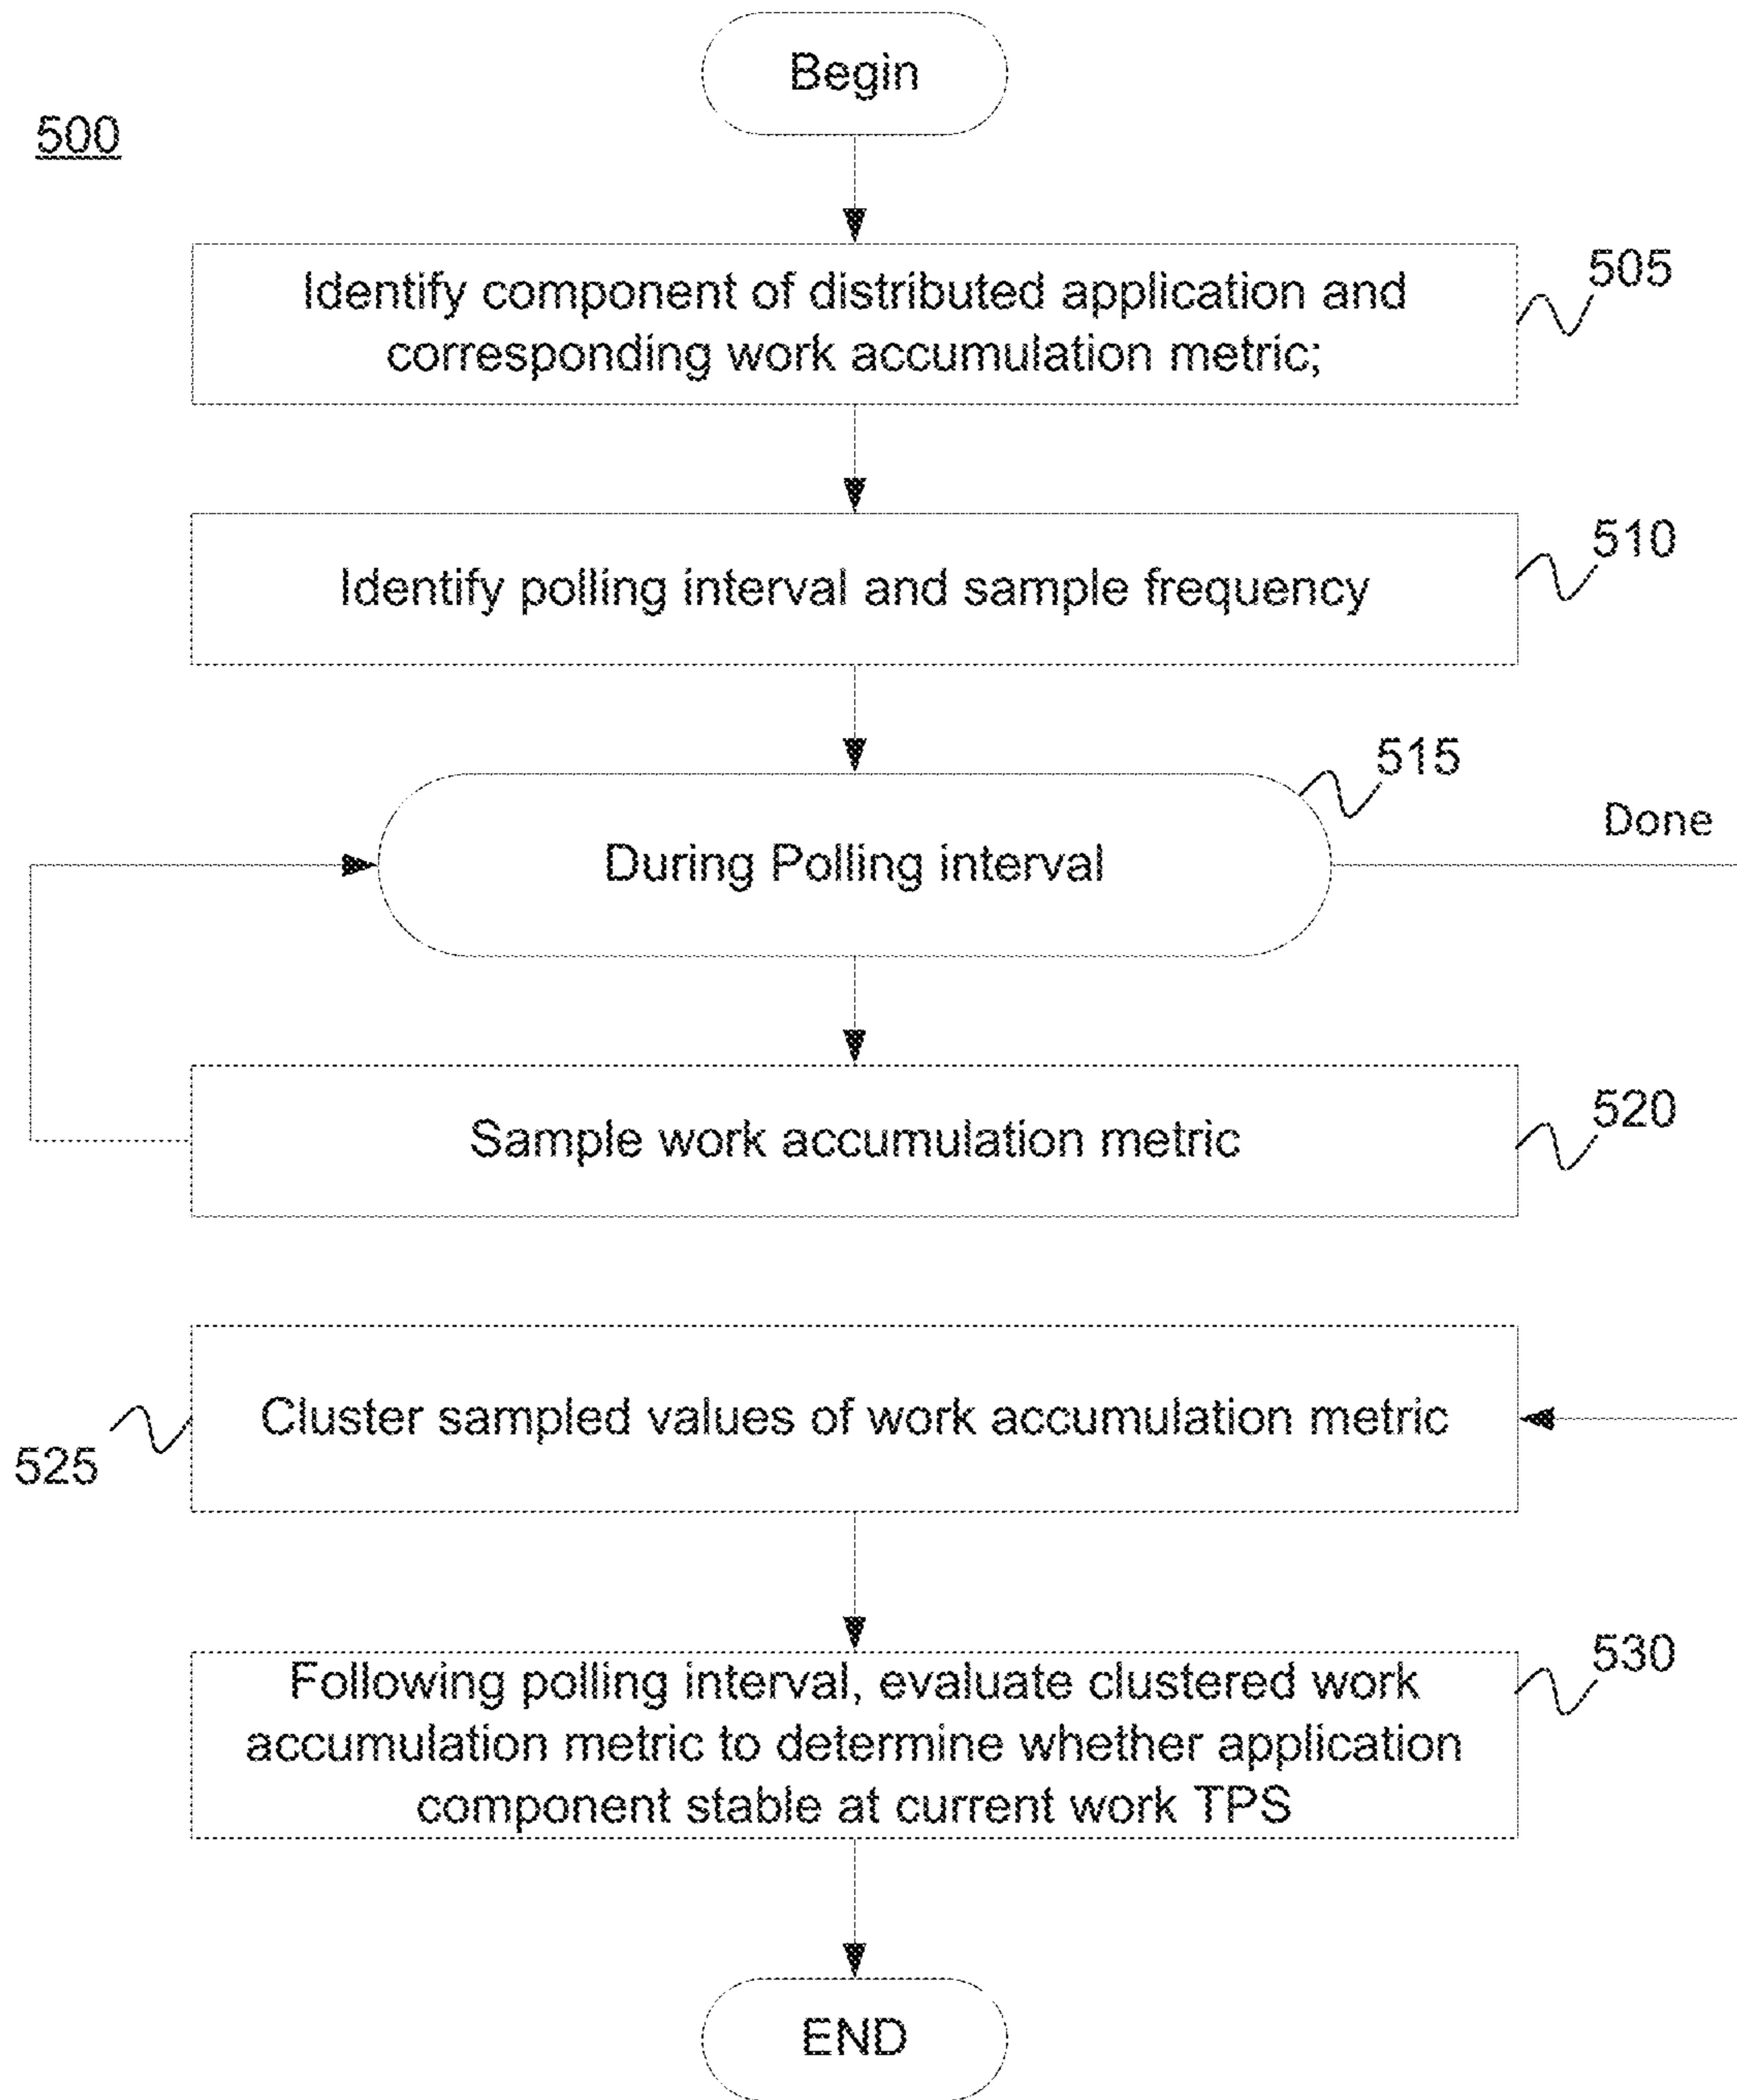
500

Begin

Identify component of distributed application and corresponding work accumulation metric;

505

Identify polling interval and sample frequency

510

515

During Polling interval

Done

Sample work accumulation metric

520

Cluster sampled values of work accumulation metric

525

Following polling interval, evaluate clustered work accumulation metric to determine whether application component stable at current work TPS

530

END